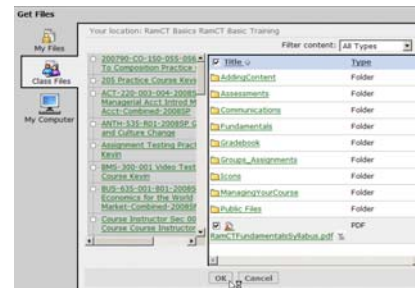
Get Files

My Files

Class Files

My Computer

Your location: RamCT Basics RamCT Basic Training

Filter content: All Types

200790-CO-150-055-056 To Composition Practice

205 Practice Course Kevi

ACT-220-003-004-20085 Managerial Acct Intrcd M Acct-Combined-2008SP

ANTH-335-801-2008SP G and Culture Change

Assignment Testing Pract Kevin

BMS-300-001 Video Test Course Kevin

BUS-635-001-801-20085 Economics for the World Market-Combined-2008SF

Course Instructor Sec 00 Course Course Instructor

| Title | Type |
|---|---|
| AddingContent | Folder |
| Assessments | Folder |
| Communications | Folder |
| Fundamentals | Folder |
| Gradebook | Folder |
| Groups_Assignments | Folder |
| Icons | Folder |
| ManagingYourCourse | Folder |
| Public Files | Folder |
| RamCTFundamentalsSyllabus.pdf | PDF |

OK Cancel